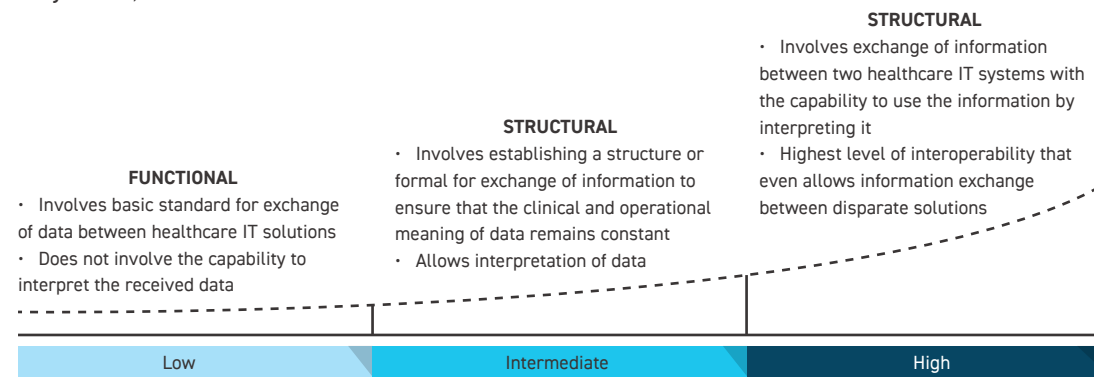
FUNCTIONAL

• Involves basic standard for exchange of data between healthcare IT solutions
• Does not involve the capability to interpret the received data

STRUCTURAL

• Involves establishing a structure or formal for exchange of information to ensure that the clinical and operational meaning of data remains constant
• Allows interpretation of data

STRUCTURAL

• Involves exchange of information between two healthcare IT systems with the capability to use the information by interpreting it
• Highest level of interoperability that even allows information exchange between disparate solutions

| Low | Intermediate | High |